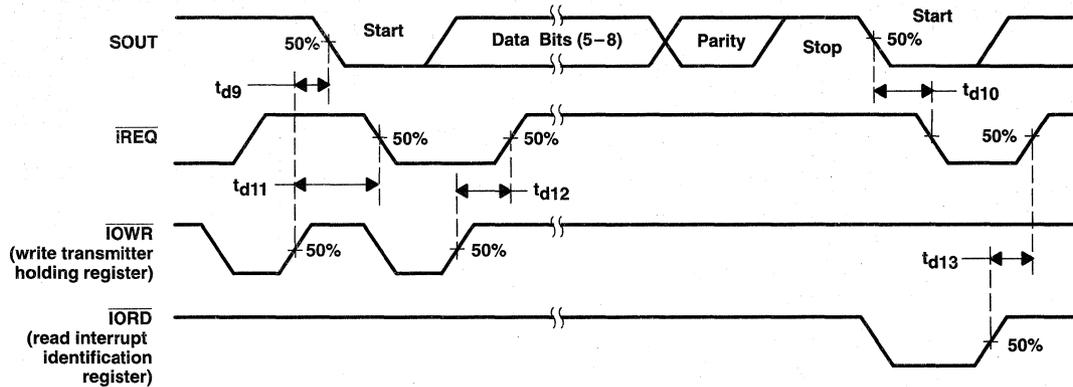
SOUT
50%
Start
Data Bits (5−8)
Parity
Stop
Start
50%
$t_{d9}$
$t_{d10}$
$\overline{IREQ}$
50%
50%
50%
$t_{d11}$
$t_{d12}$
$\overline{IOWR}$
(write transmitter holding register)
50%
50%
$t_{d13}$
$\overline{IORD}$
(read interrupt identification register)
50%